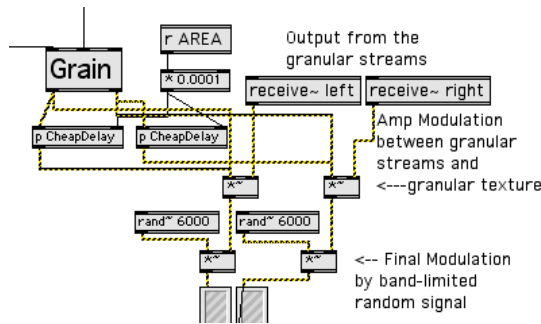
Grain

r AREA

* 0.0001

Output from the granular streams

receive~ left

receive~ right

p CheapDelay

p CheapDelay

Amp Modulation between granular streams and <---granular texture

*~

*~

rand~ 6000

rand~ 6000

*~

*~

<-- Final Modulation by band-limited random signal